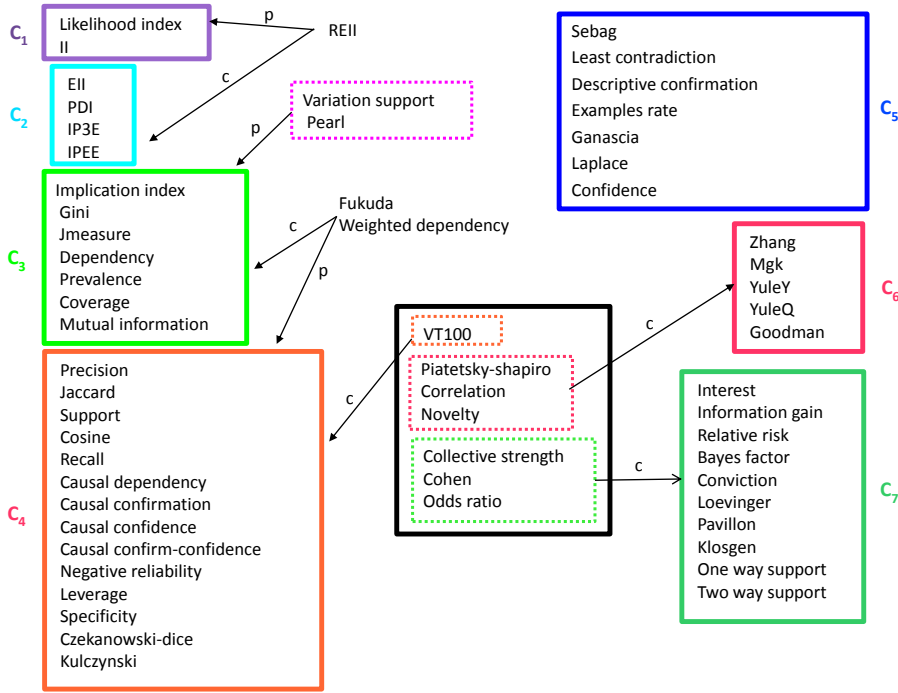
$C_1$
Likelihood index
II

p
REII

c

$C_2$
EII
PDI
IP3E
IPEE

Variation support
Pearl

p

$C_3$
Implication index
Gini
Jmeasure
Dependency
Prevalence
Coverage
Mutual information

c
Fukuda
Weighted dependency
p

$C_4$
Precision
Jaccard
Support
Cosine
Recall
Causal dependency
Causal confirmation
Causal confidence
Causal confirm-confidence
Negative reliability
Leverage
Specificity
Czekanowski-dice
Kulczynski

c

VT100

Piatetsky-shapiro
Correlation
Novelty

Collective strength
Cohen
Odds ratio

Sebag
Least contradiction
Descriptive confirmation
Examples rate
Ganascia
Laplace
Confidence
$C_5$

c

Zhang
Mgk
YuleY
YuleQ
Goodman
$C_6$

c

Interest
Information gain
Relative risk
Bayes factor
Conviction
Loevinger
Pavillon
Klosgen
One way support
Two way support
$C_7$